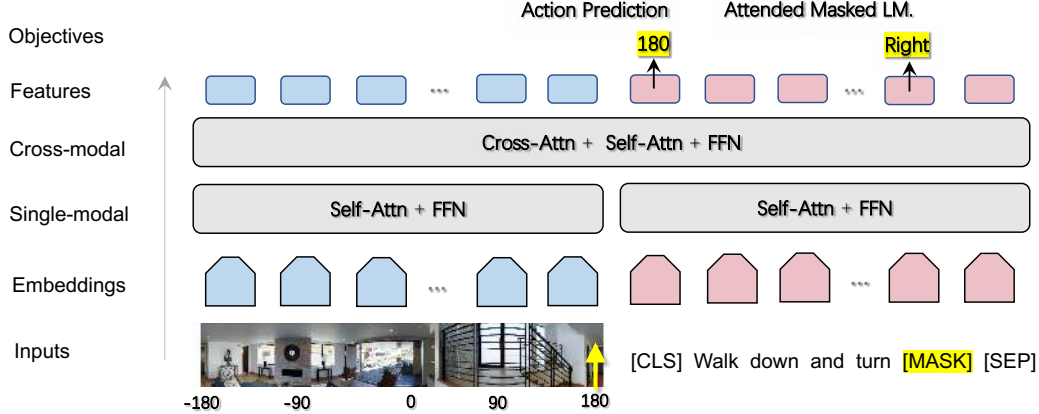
Action Prediction Attended Masked LM.

Objectives

180 Right

Features

...

...

Cross-modal

Cross-Attn + Self-Attn + FFN

Single-modal

Self-Attn + FFN

Self-Attn + FFN

Embeddings

...

...

Inputs

[CLS] Walk down and turn [MASK] [SEP]

-180 -90 0 90 180